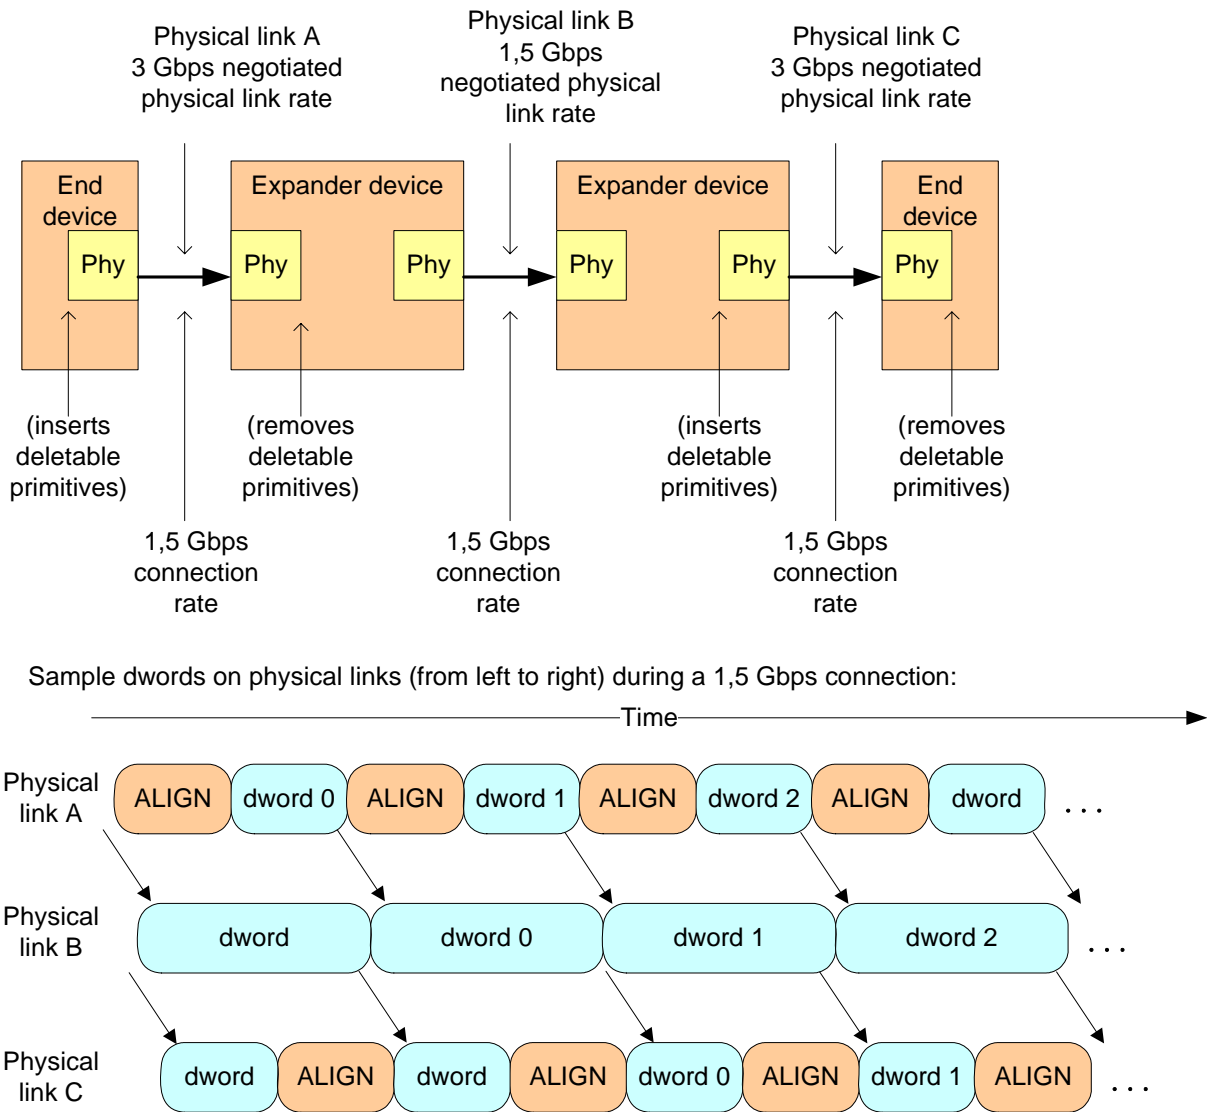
Physical link A
3 Gbps negotiated
physical link rate

Physical link B
1,5 Gbps
negotiated physical
link rate

Physical link C
3 Gbps negotiated
physical link rate

End device

Phy

Expander device

Phy

Phy

Expander device

Phy

Phy

End device

Phy

(inserts deletable primitives)

(removes deletable primitives)

(inserts deletable primitives)

(removes deletable primitives)

1,5 Gbps connection rate

1,5 Gbps connection rate

1,5 Gbps connection rate

Sample dwords on physical links (from left to right) during a 1,5 Gbps connection:

Time

Physical link A

ALIGN | dword 0 | ALIGN | dword 1 | ALIGN | dword 2 | ALIGN | dword | . . .

Physical link B

dword | dword 0 | dword 1 | dword 2 | . . .

Physical link C

dword | ALIGN | dword | ALIGN | dword 0 | ALIGN | dword 1 | ALIGN | . . .